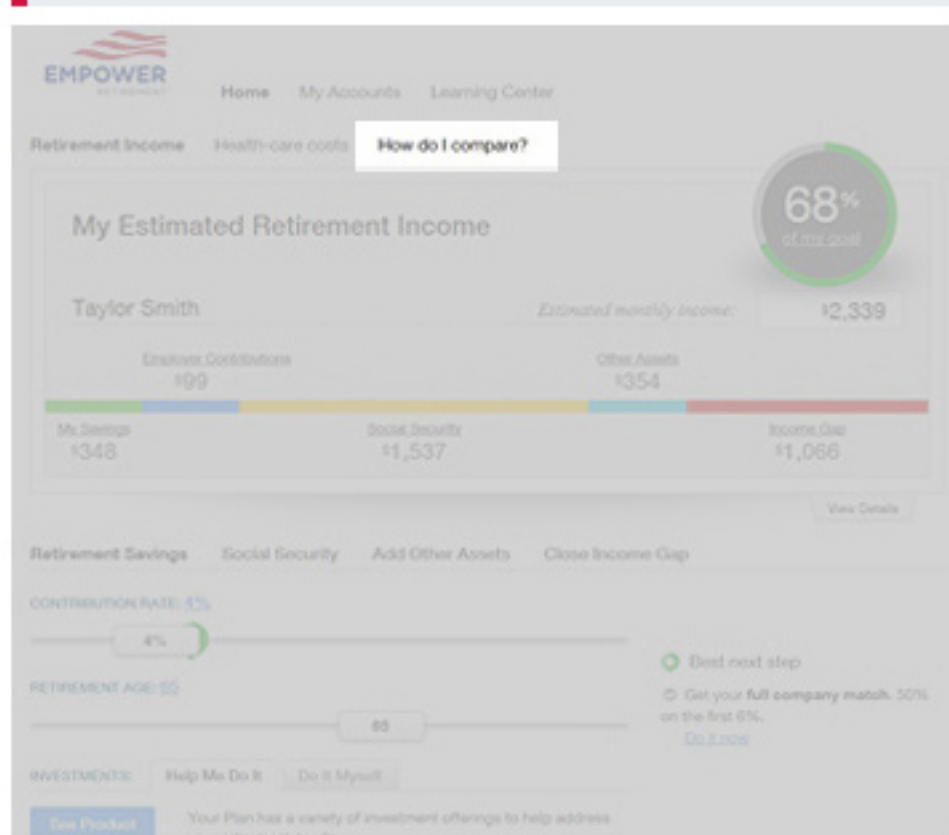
EMPOWER
RETIREMENT

Home My Accounts Learning Center

Retirement Income Health-care costs How do I compare?

My Estimated Retirement Income

68%
of my goal

Taylor Smith

Estimated monthly income: $2,339

Employer Contributions
$99

Other Assets
$354

My Savings
$348

Social Security
$1,537

Income Gap
$1,066

View Details

Retirement Savings Social Security Add Other Assets Close Income Gap

CONTRIBUTION RATE: 4%

4%

RETIREMENT AGE: 65

65

Best next step

Get your full company match. 50% on the first 6%.

Do it now

INVESTMENTS: Help Me Do It Do It Myself

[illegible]

Your Plan has a variety of investment offerings to help address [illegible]